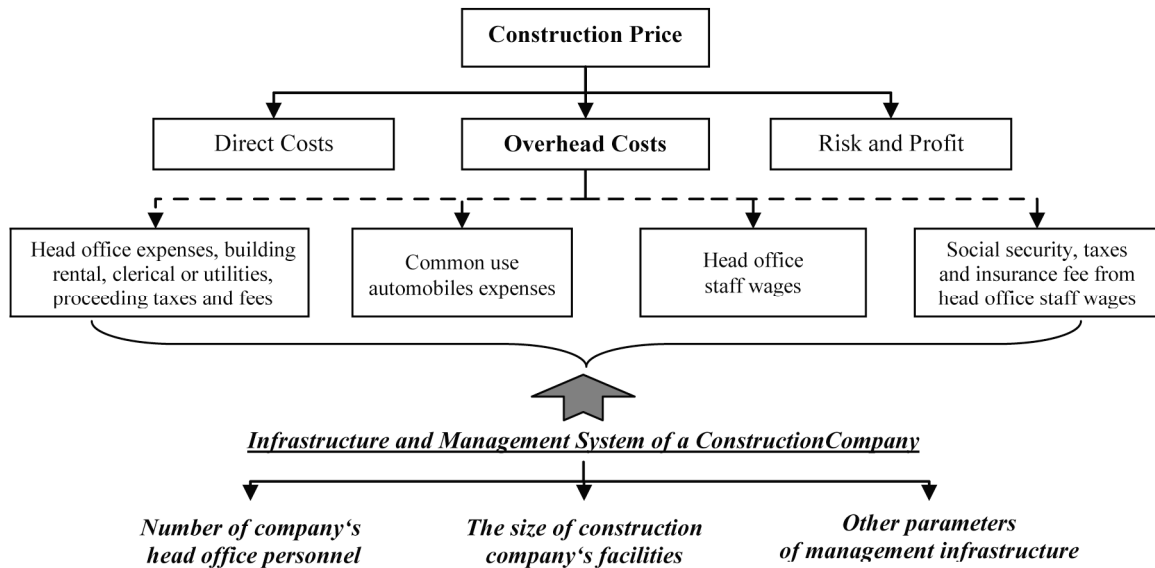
Construction Price

Direct Costs

Overhead Costs

Risk and Profit

Head office expenses, building rental, clerical or utilities, proceeding taxes and fees

Common use automobiles expenses

Head office staff wages

Social security, taxes and insurance fee from head office staff wages

Infrastructure and Management System of a ConstructionCompany

Number of company‘s head office personnel

The size of construction company‘s facilities

Other parameters of management infrastructure